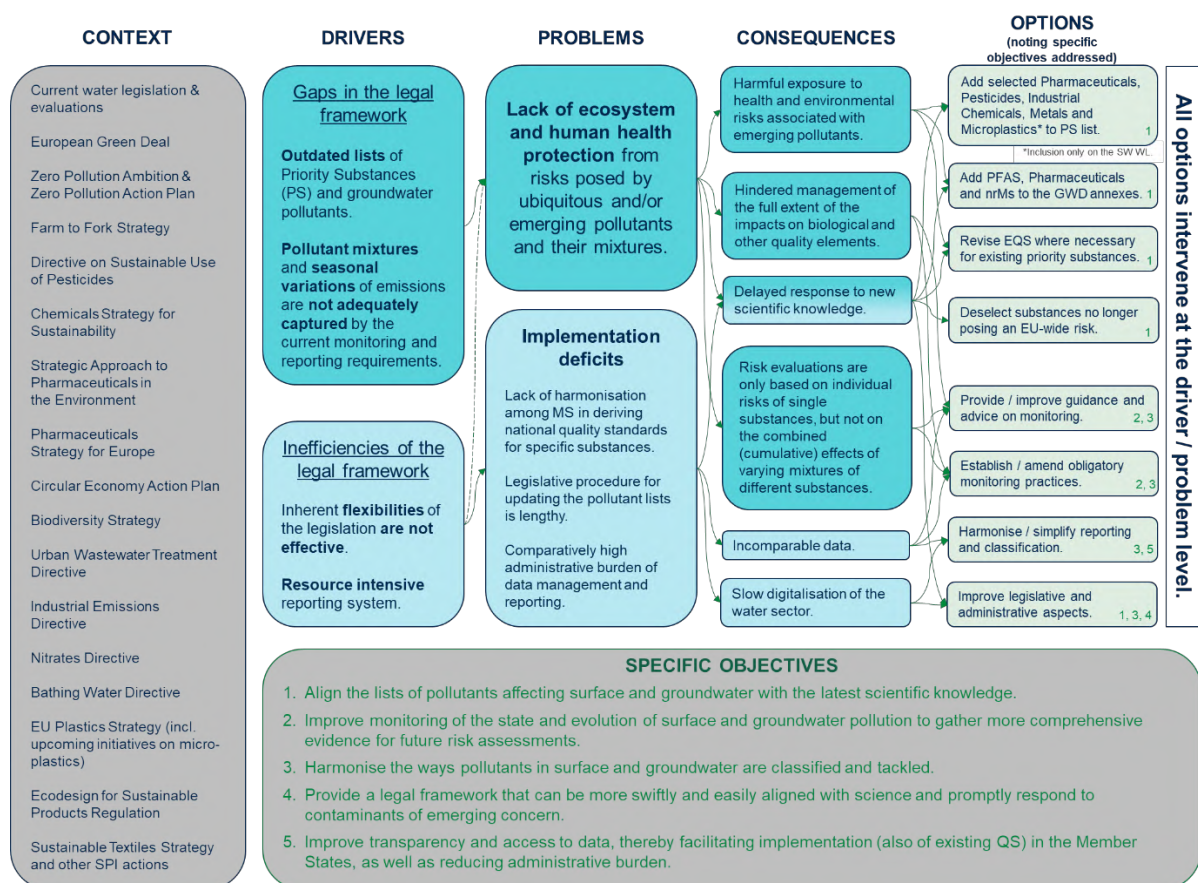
CONTEXT

Current water legislation & evaluations

European Green Deal

Zero Pollution Ambition & Zero Pollution Action Plan

Farm to Fork Strategy

Directive on Sustainable Use of Pesticides

Chemicals Strategy for Sustainability

Strategic Approach to Pharmaceuticals in the Environment

Pharmaceuticals Strategy for Europe

Circular Economy Action Plan

Biodiversity Strategy

Urban Wastewater Treatment Directive

Industrial Emissions Directive

Nitrates Directive

Bathing Water Directive

EU Plastics Strategy (incl. upcoming initiatives on micro-plastics)

Ecodesign for Sustainable Products Regulation

Sustainable Textiles Strategy and other SPI actions

DRIVERS

Gaps in the legal framework

Outdated lists of Priority Substances (PS) and groundwater pollutants.

Pollutant mixtures and seasonal variations of emissions are not adequately captured by the current monitoring and reporting requirements.

Inefficiencies of the legal framework

Inherent flexibilities of the legislation are not effective.

Resource intensive reporting system.

PROBLEMS

Lack of ecosystem and human health protection from risks posed by ubiquitous and/or emerging pollutants and their mixtures.

Implementation deficits

Lack of harmonisation among MS in deriving national quality standards for specific substances.

Legislative procedure for updating the pollutant lists is lengthy.

Comparatively high administrative burden of data management and reporting.

CONSEQUENCES

Harmful exposure to health and environmental risks associated with emerging pollutants.

Hindered management of the full extent of the impacts on biological and other quality elements.

Delayed response to new scientific knowledge.

Risk evaluations are only based on individual risks of single substances, but not on the combined (cumulative) effects of varying mixtures of different substances.

Incomparable data.

Slow digitalisation of the water sector.

OPTIONS
(noting specific objectives addressed)

Add selected Pharmaceuticals, Pesticides, Industrial Chemicals, Metals and Microplastics* to PS list. 1

*Inclusion only on the SW WL.

Add PFAS, Pharmaceuticals and nrMs to the GWD annexes. 1

Revise EQS where necessary for existing priority substances. 1

Deselect substances no longer posing an EU-wide risk. 1

Provide / improve guidance and advice on monitoring. 2, 3

Establish / amend obligatory monitoring practices. 2, 3

Harmonise / simplify reporting and classification. 3, 5

Improve legislative and administrative aspects. 1, 3, 4

All options intervene at the driver / problem level.

SPECIFIC OBJECTIVES

1. Align the lists of pollutants affecting surface and groundwater with the latest scientific knowledge.

2. Improve monitoring of the state and evolution of surface and groundwater pollution to gather more comprehensive evidence for future risk assessments.

3. Harmonise the ways pollutants in surface and groundwater are classified and tackled.

4. Provide a legal framework that can be more swiftly and easily aligned with science and promptly respond to contaminants of emerging concern.

5. Improve transparency and access to data, thereby facilitating implementation (also of existing QS) in the Member States, as well as reducing administrative burden.